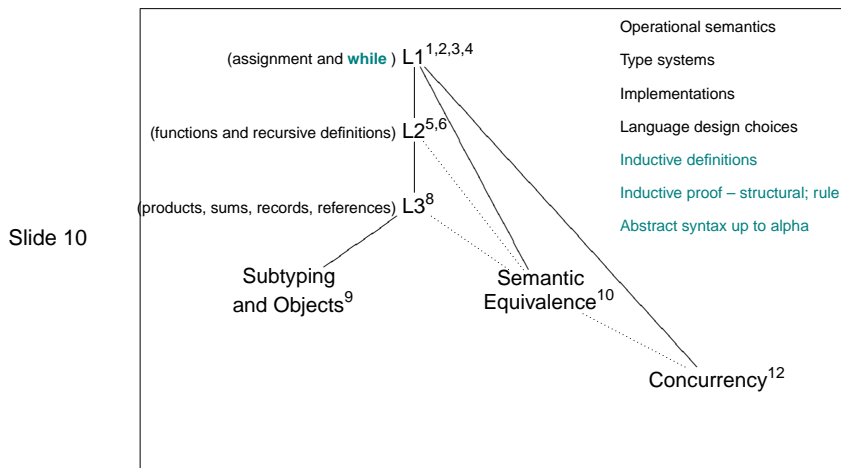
Slide 10

(assignment and **while** ) L1$^{1,2,3,4}$

(functions and recursive definitions) L2$^{5,6}$

(products, sums, records, references) L3$^{8}$

Subtyping and Objects$^{9}$

Semantic Equivalence$^{10}$

Concurrency$^{12}$

Operational semantics

Type systems

Implementations

Language design choices

Inductive definitions

Inductive proof – structural; rule

Abstract syntax up to alpha